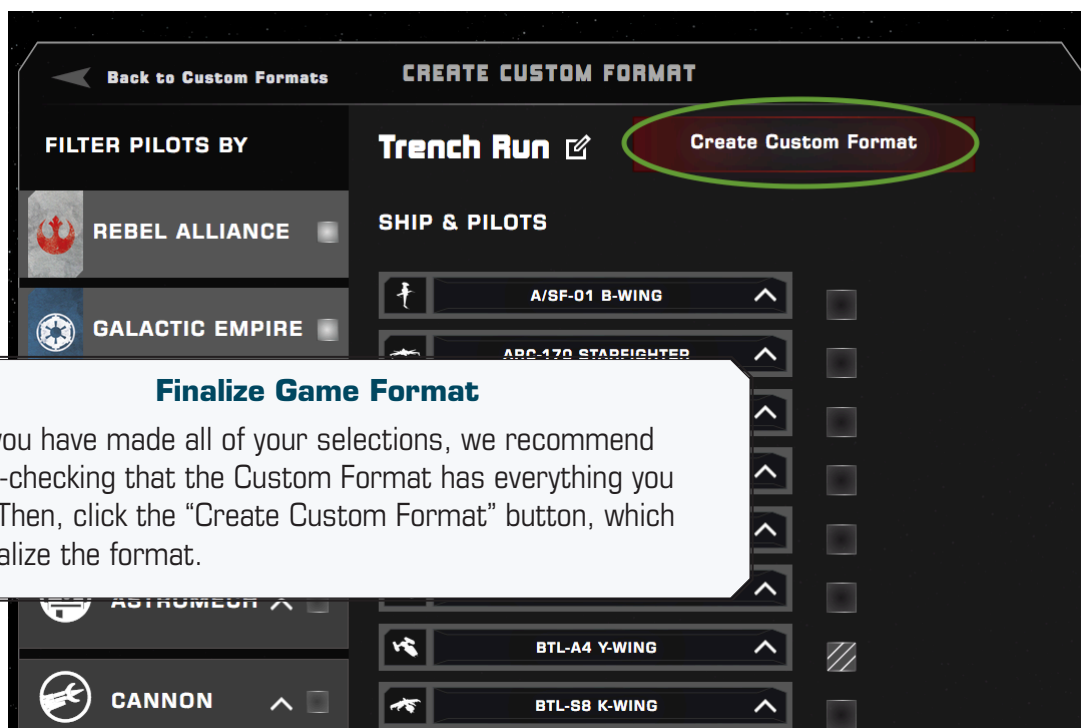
Back to Custom Formats

CREATE CUSTOM FORMAT

FILTER PILOTS BY

Trench Run

Create Custom Format

REBEL ALLIANCE

SHIP & PILOTS

GALACTIC EMPIRE

A/SF-01 B-WING

ARC-170 STARFIGHTER

Finalize Game Format

you have made all of your selections, we recommend -checking that the Custom Format has everything you Then, click the "Create Custom Format" button, which alize the format.

ASTROMECH

BTL-A4 Y-WING

CANNON

BTL-S8 K-WING